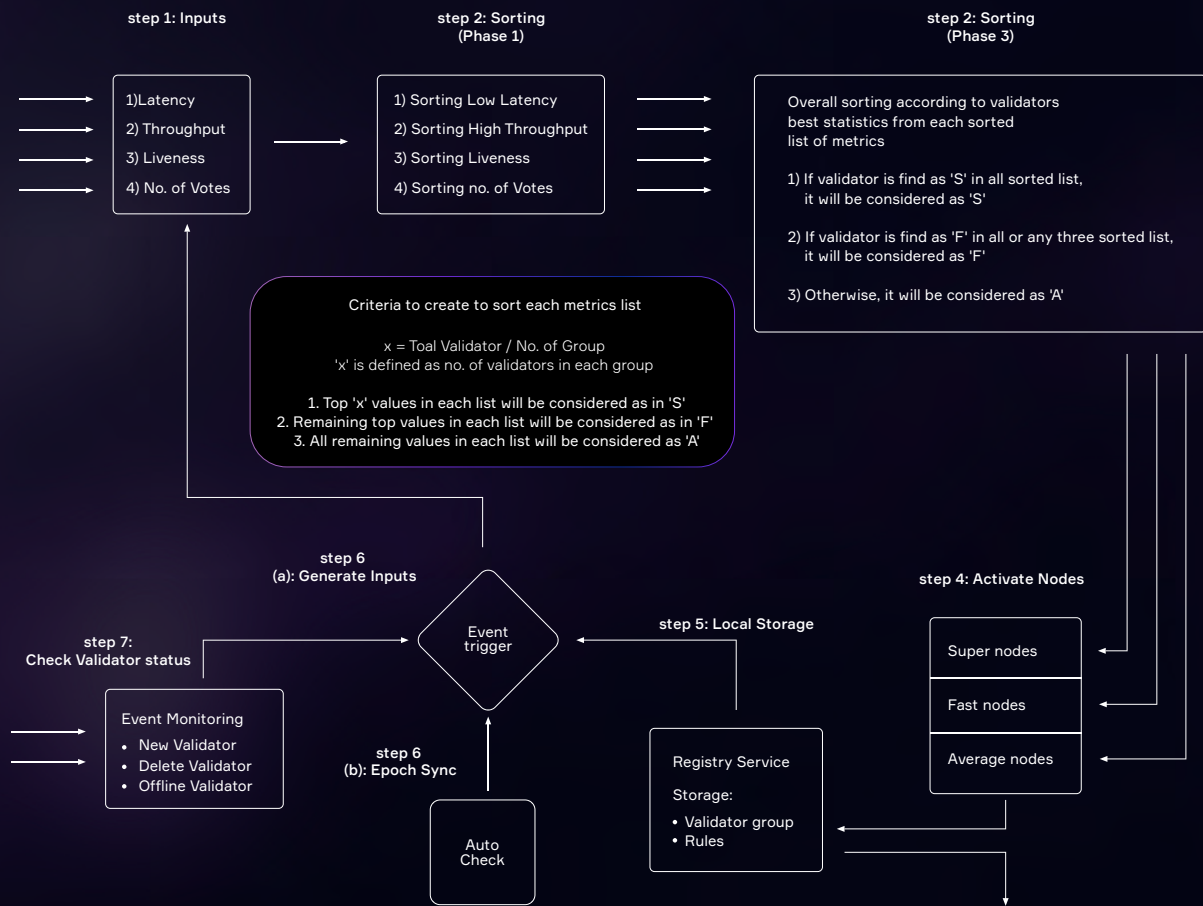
step 1: Inputs

1)Latency
2) Throughput
3) Liveness
4) No. of Votes

step 2: Sorting
(Phase 1)

1) Sorting Low Latency
2) Sorting High Throughput
3) Sorting Liveness
4) Sorting no. of Votes

step 2: Sorting
(Phase 3)

Overall sorting according to validators best statistics from each sorted list of metrics

1) If validator is find as 'S' in all sorted list, it will be considered as 'S'

2) If validator is find as 'F' in all or any three sorted list, it will be considered as 'F'

3) Otherwise, it will be considered as 'A'

Criteria to create to sort each metrics list

x = Toal Validator / No. of Group
'x' is defined as no. of validators in each group

1. Top 'x' values in each list will be considered as in 'S'
2. Remaining top values in each list will be considered as in 'F'
3. All remaining values in each list will be considered as 'A'

step 6
(a): Generate Inputs

step 4: Activate Nodes

step 7:
Check Validator status

Event trigger

step 5: Local Storage

Super nodes

Fast nodes

Average nodes

Event Monitoring
• New Validator
• Delete Validator
• Offline Validator

step 6
(b): Epoch Sync

Registry Service

Storage:
• Validator group
• Rules

Auto Check